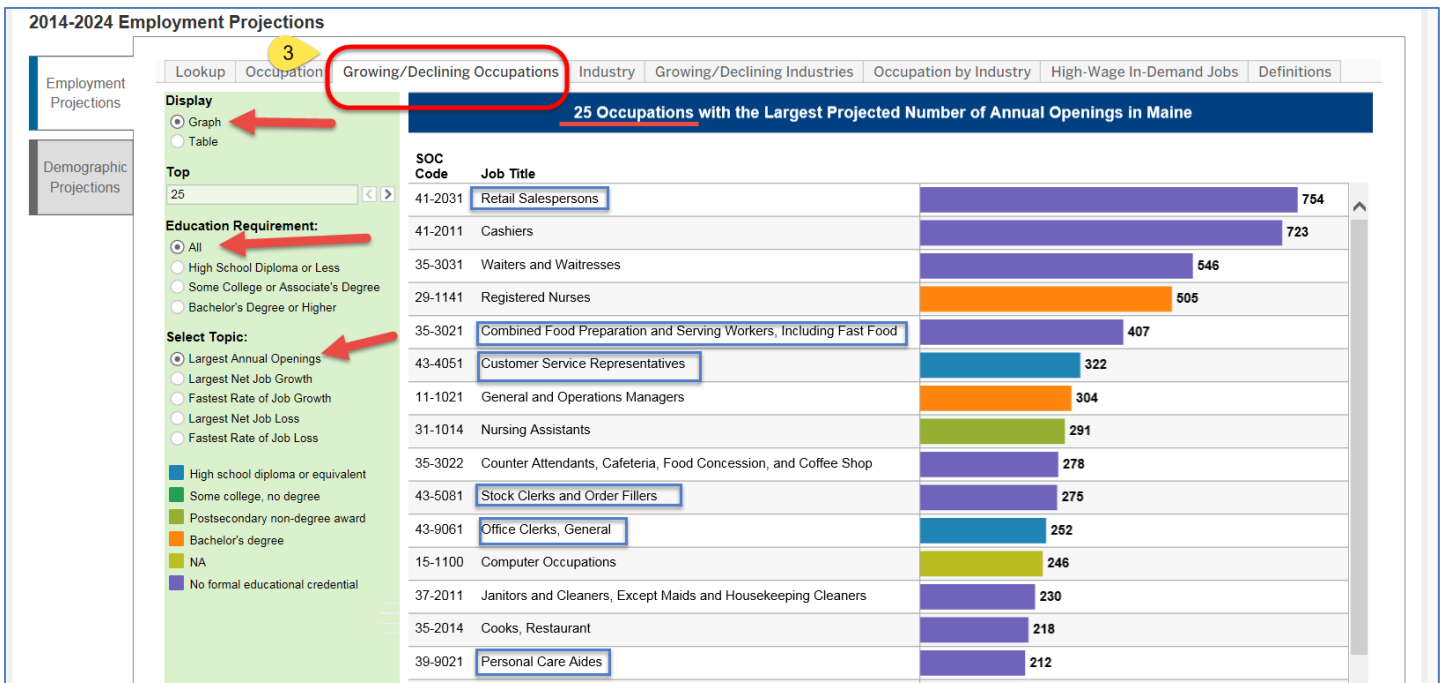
2014-2024 Employment Projections

Employment Projections

Demographic Projections

3

Lookup | Occupation | Growing/Declining Occupations | Industry | Growing/Declining Industries | Occupation by Industry | High-Wage In-Demand Jobs | Definitions

Display
Graph
Table

Top
25

Education Requirement:
All
High School Diploma or Less
Some College or Associate's Degree
Bachelor's Degree or Higher

Select Topic:
Largest Annual Openings
Largest Net Job Growth
Fastest Rate of Job Growth
Largest Net Job Loss
Fastest Rate of Job Loss

High school diploma or equivalent
Some college, no degree
Postsecondary non-degree award
Bachelor's degree
NA
No formal educational credential

25 Occupations with the Largest Projected Number of Annual Openings in Maine

| SOC Code | Job Title | |
|---|---|---|
| 41-2031 | Retail Salespersons | 754 |
| 41-2011 | Cashiers | 723 |
| 35-3031 | Waiters and Waitresses | 546 |
| 29-1141 | Registered Nurses | 505 |
| 35-3021 | Combined Food Preparation and Serving Workers, Including Fast Food | 407 |
| 43-4051 | Customer Service Representatives | 322 |
| 11-1021 | General and Operations Managers | 304 |
| 31-1014 | Nursing Assistants | 291 |
| 35-3022 | Counter Attendants, Cafeteria, Food Concession, and Coffee Shop | 278 |
| 43-5081 | Stock Clerks and Order Fillers | 275 |
| 43-9061 | Office Clerks, General | 252 |
| 15-1100 | Computer Occupations | 246 |
| 37-2011 | Janitors and Cleaners, Except Maids and Housekeeping Cleaners | 230 |
| 35-2014 | Cooks, Restaurant | 218 |
| 39-9021 | Personal Care Aides | 212 |